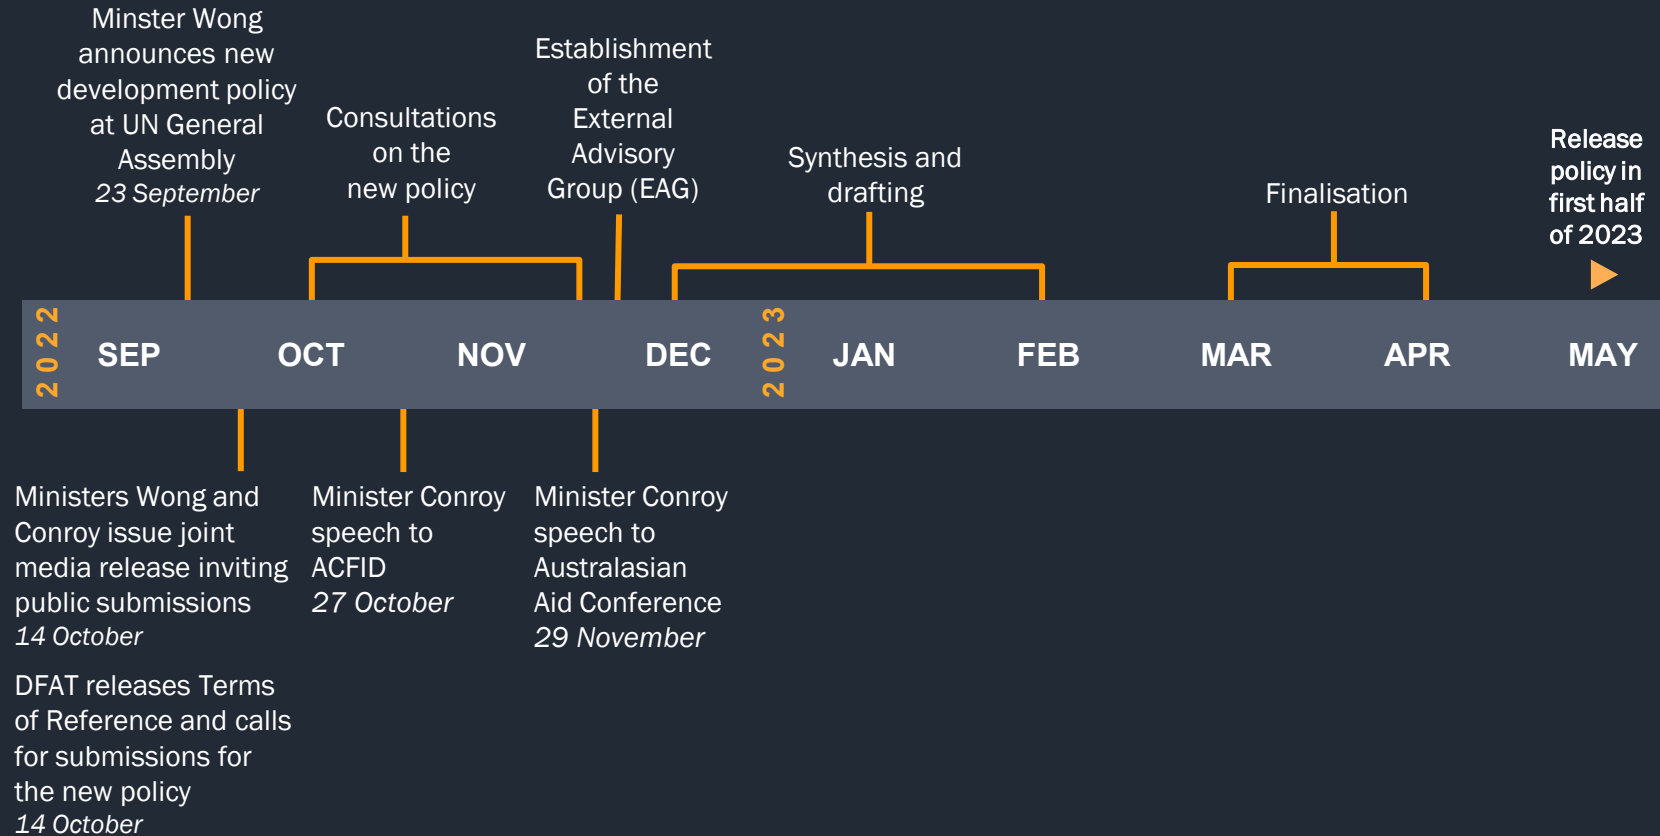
Minster Wong announces new development policy at UN General Assembly
*23 September*

Consultations on the new policy

Establishment of the External Advisory Group (EAG)

Synthesis and drafting

Finalisation

Release policy in first half of 2023

2022 SEP OCT NOV DEC 2023 JAN FEB MAR APR MAY

Ministers Wong and Conroy issue joint media release inviting public submissions
*14 October*

DFAT releases Terms of Reference and calls for submissions for the new policy
*14 October*

Minister Conroy speech to ACFID
*27 October*

Minister Conroy speech to Australasian Aid Conference
*29 November*